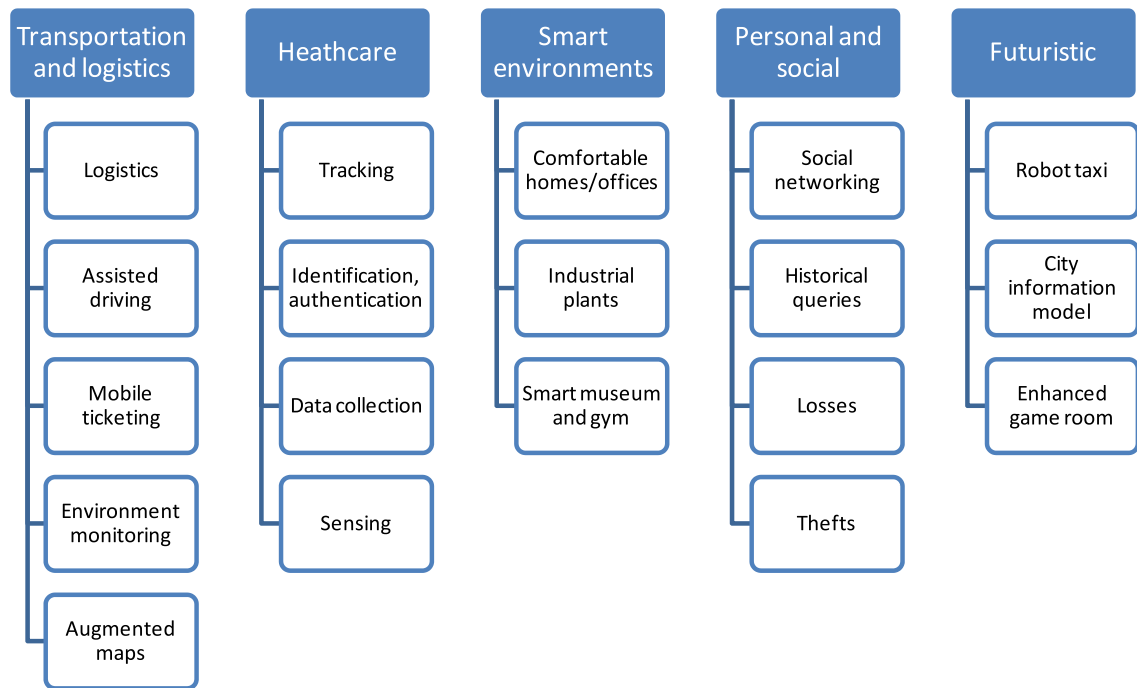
Transportation and logistics

Logistics

Assisted driving

Mobile ticketing

Environment monitoring

Augmented maps

Heathcare

Tracking

Identification, authentication

Data collection

Sensing

Smart environments

Comfortable homes/offices

Industrial plants

Smart museum and gym

Personal and social

Social networking

Historical queries

Losses

Thefts

Futuristic

Robot taxi

City information model

Enhanced game room